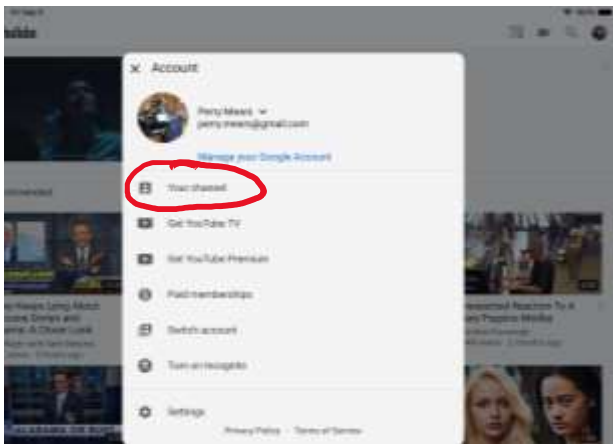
Account

Perry Mears
perry.mears@gmail.com

Manage your Google Account

Your channel

Get YouTube TV

Get YouTube Premium

Paid memberships

Switch account

Turn on Incognito

Settings

Privacy Policy · Terms of Service